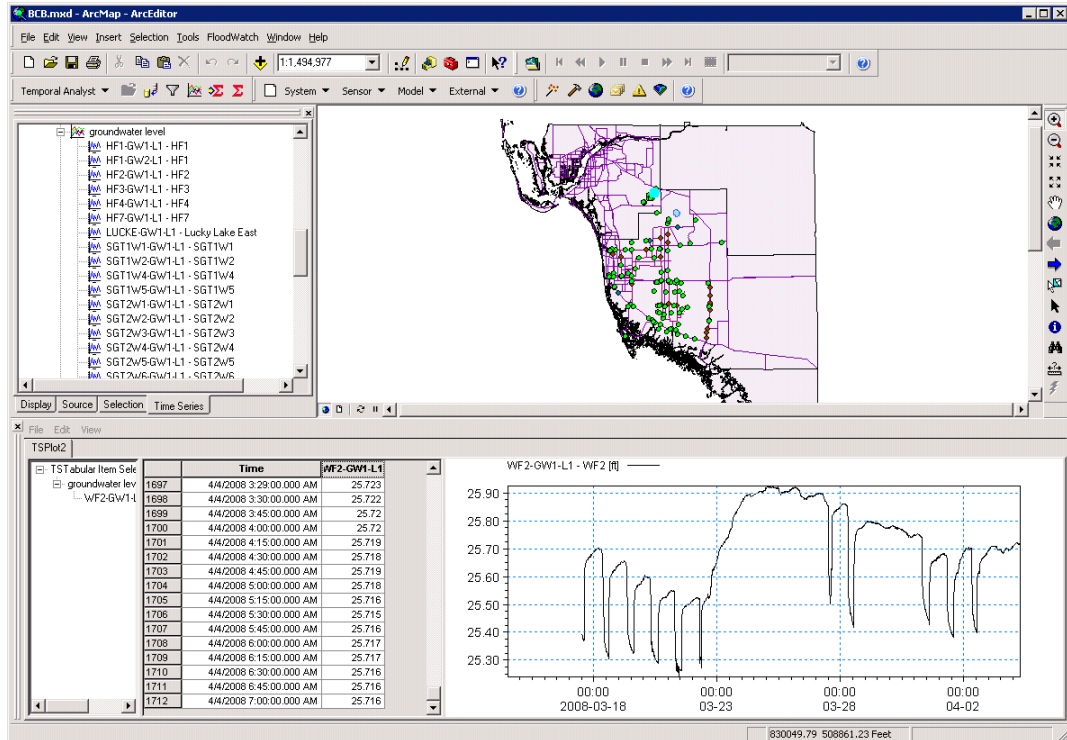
BCB.mxd - ArcMap - ArcEditor

File Edit View Insert Selection Tools FloodWatch Window Help

1:1,494,977

Temporal Analyst ▾ System ▾ Sensor ▾ Model ▾ External ▾

groundwater level
HF1-GW1-L1 - HF1
HF1-GW2-L1 - HF1
HF2-GW1-L1 - HF2
HF3-GW1-L1 - HF3
HF4-GW1-L1 - HF4
HF7-GW1-L1 - HF7
LUCKE-GW1-L1 - Lucky Lake East
SGT1W1-GW1-L1 - SGT1W1
SGT1W2-GW1-L1 - SGT1W2
SGT1W4-GW1-L1 - SGT1W4
SGT1W5-GW1-L1 - SGT1W5
SGT2W1-GW1-L1 - SGT2W1
SGT2W2-GW1-L1 - SGT2W2
SGT2W3-GW1-L1 - SGT2W3
SGT2W4-GW1-L1 - SGT2W4
SGT2W5-GW1-L1 - SGT2W5
SGT2W6-GW1-L1 - SGT2W6

Display Source Selection Time Series

File Edit View

TSPlot2

TSTabular Item Sele
groundwater lev
WF2-GW1-L

| | Time | WF2-GW1-L1 |
|---|---|---|
| 1697 | 4/4/2008 3:29:00.000 AM | 25.723 |
| 1698 | 4/4/2008 3:30:00.000 AM | 25.722 |
| 1699 | 4/4/2008 3:45:00.000 AM | 25.72 |
| 1700 | 4/4/2008 4:00:00.000 AM | 25.72 |
| 1701 | 4/4/2008 4:15:00.000 AM | 25.719 |
| 1702 | 4/4/2008 4:30:00.000 AM | 25.718 |
| 1703 | 4/4/2008 4:45:00.000 AM | 25.719 |
| 1704 | 4/4/2008 5:00:00.000 AM | 25.718 |
| 1705 | 4/4/2008 5:15:00.000 AM | 25.716 |
| 1706 | 4/4/2008 5:30:00.000 AM | 25.715 |
| 1707 | 4/4/2008 5:45:00.000 AM | 25.716 |
| 1708 | 4/4/2008 6:00:00.000 AM | 25.717 |
| 1709 | 4/4/2008 6:15:00.000 AM | 25.717 |
| 1710 | 4/4/2008 6:30:00.000 AM | 25.716 |
| 1711 | 4/4/2008 6:45:00.000 AM | 25.716 |
| 1712 | 4/4/2008 7:00:00.000 AM | 25.716 |

WF2-GW1-L1 - WF2 [ft]

25.90
25.80
25.70
25.60
25.50
25.40
25.30

00:00
2008-03-18
00:00
03-23
00:00
03-28
00:00
04-02

830049.79 508861.23 Feet